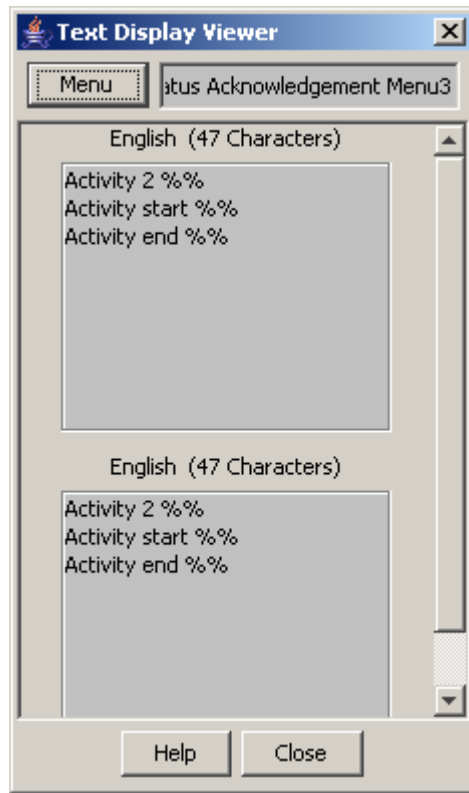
Text Display Viewer

Menu

atus Acknowledgement Menu3

English (47 Characters)

Activity 2 %%
Activity start %%
Activity end %%

English (47 Characters)

Activity 2 %%
Activity start %%
Activity end %%

Help

Close